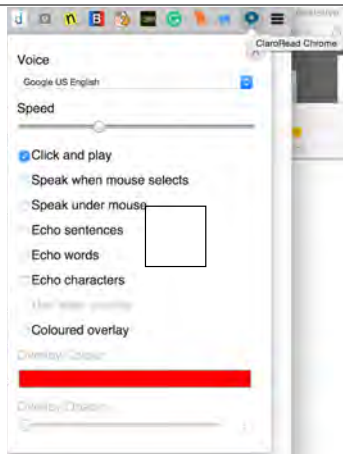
ClaroRead Chrome

Voice

Google US English

Speed

Click and play

Speak when mouse selects

Speak under mouse

Echo sentences

Echo words

Echo characters

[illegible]

Coloured overlay

Overlay Colour

Overlay Opacity